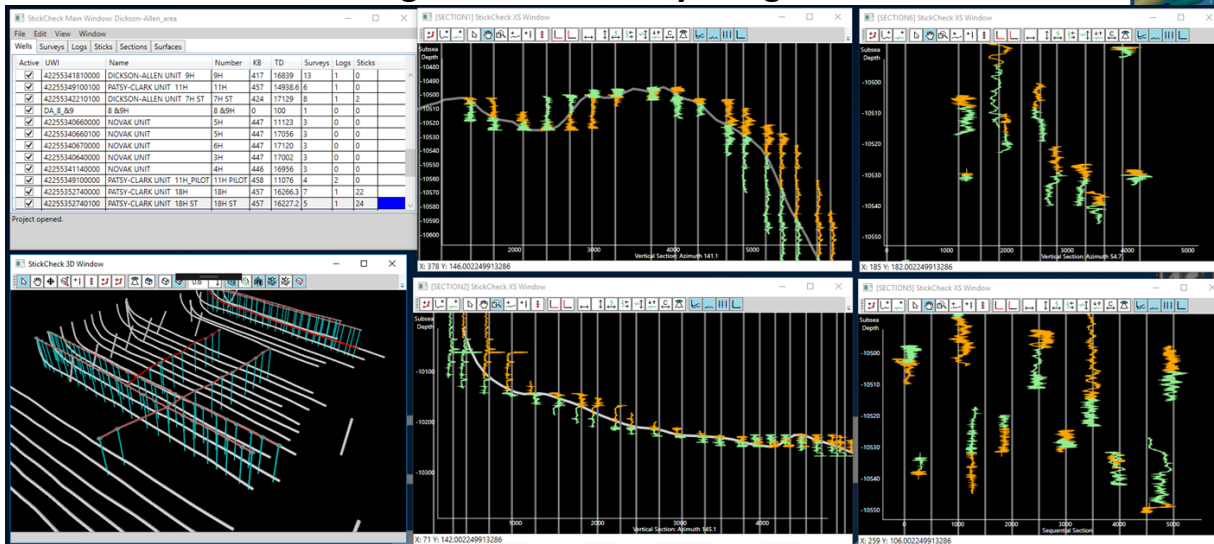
StickCheck Main Window: Dickson-Allen_area

File Edit View Window

Wells Surveys Logs Sticks Sections Surfaces

| Active | UWI | Name | Number | KB | TD | Surveys | Logs | Sticks |
|---|---|---|---|---|---|---|---|---|
| ☑ | 42255341810000 | DICKSON-ALLEN UNIT 9H | 9H | 417 | 16839 | 13 | 1 | 0 |
| ☑ | 42255349100100 | PATSY-CLARK UNIT 11H | 11H | 457 | 14938.6 | 6 | 1 | 0 |
| ☑ | 42255342210100 | DICKSON-ALLEN UNIT 7H ST | 7H ST | 424 | 17129 | 8 | 1 | 2 |
| ☑ | DA_8_&9 | 8 &9H | 8 &9H | 0 | 100 | 1 | 0 | 0 |
| ☑ | 42255340660000 | NOVAK UNIT | 5H | 447 | 11123 | 3 | 0 | 0 |
| ☑ | 42255340660100 | NOVAK UNIT | 5H | 447 | 17056 | 3 | 0 | 0 |
| ☑ | 42255340670000 | NOVAK UNIT | 6H | 447 | 17120 | 3 | 0 | 0 |
| ☑ | 42255340640000 | NOVAK UNIT | 3H | 447 | 17002 | 3 | 0 | 0 |
| ☑ | 42255341140000 | NOVAK UNIT | 4H | 446 | 16956 | 3 | 0 | 0 |
| ☑ | 42255349100000 | PATSY-CLARK UNIT 11H_PILOT | 11H PILOT | 458 | 11076 | 4 | 2 | 0 |
| ☑ | 42255352740000 | PATSY-CLARK UNIT 18H | 18H | 457 | 16266.3 | 7 | 1 | 22 |
| ☑ | 42255352740100 | PATSY-CLARK UNIT 18H ST | 18H ST | 457 | 16227.2 | 5 | 1 | 24 |

Project opened.

StickCheck 3D Window

0.6

[SECTION1] StickCheck XS Window

Subsea Depth
-10480
-10490
-10500
-10510
-10520
-10530
-10540
-10550
-10560
-10570
-10580
-10590
-10600

2000 3000 4000 5000
Vertical Section: Azimuth 141.1

X: 378 Y: 146.002249913286

[SECTION6] StickCheck XS Window

Subsea Depth
-10500
-10510
-10520
-10530
-10540
-10550

1000 2000 3000 4000 5000
Vertical Section: Azimuth 54.7

X: 185 Y: 182.002249913286

[SECTION2] StickCheck XS Window

Subsea Depth
-10100
-10200
-10300

1000 2000 3000 4000
Vertical Section: Azimuth 145.1

X: 71 Y: 142.002249913286

[SECTION5] StickCheck XS Window

Subsea Depth
-10500
-10510
-10520
-10530
-10540
-10550

0 1000 2000 3000 4000 5000
Sequential Section

X: 259 Y: 106.002249913286